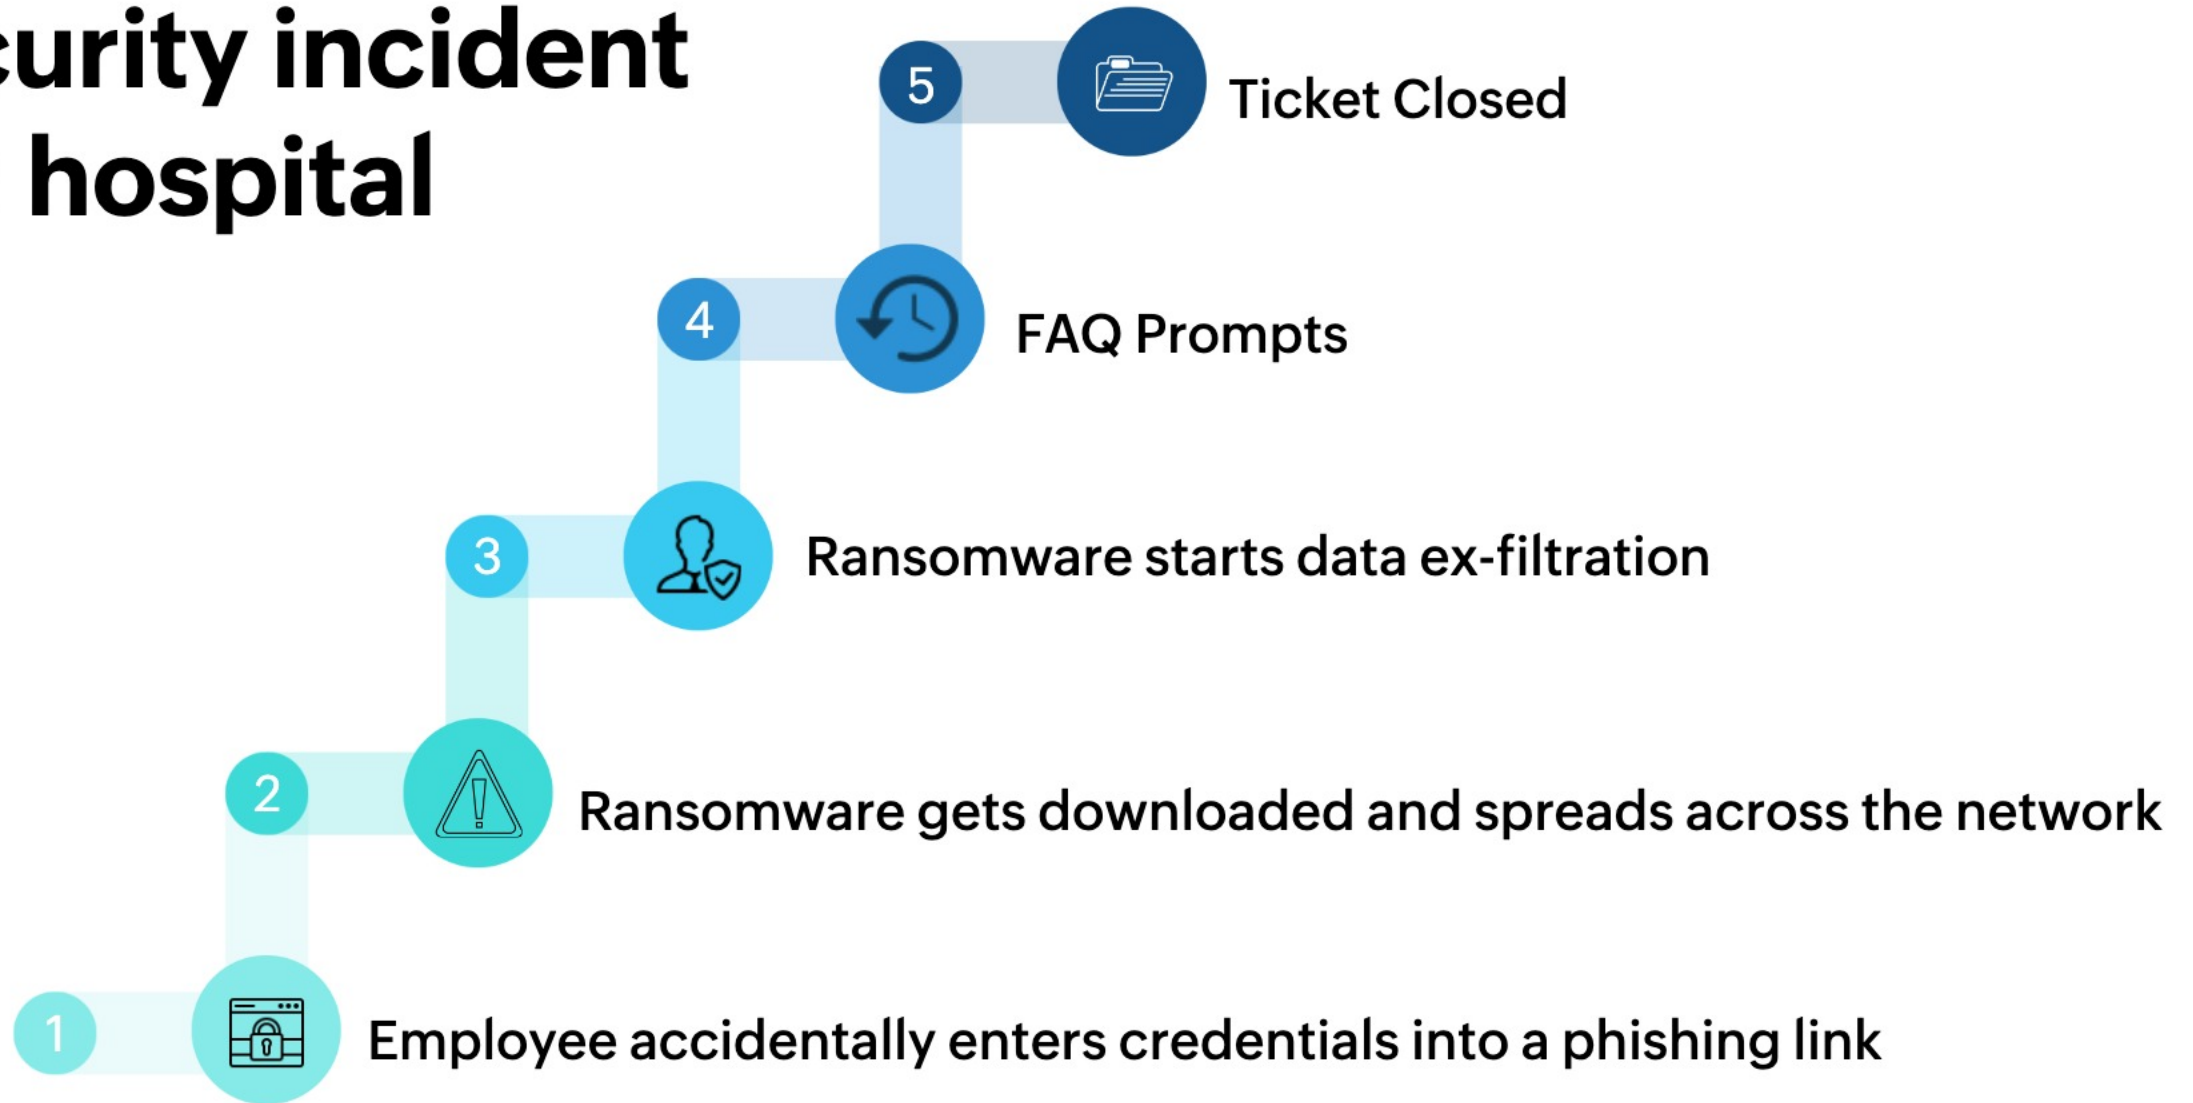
curity incident hospital

5 Ticket Closed

4 FAQ Prompts

3 Ransomware starts data ex-filtration

2 Ransomware gets downloaded and spreads across the network

1 Employee accidentally enters credentials into a phishing link